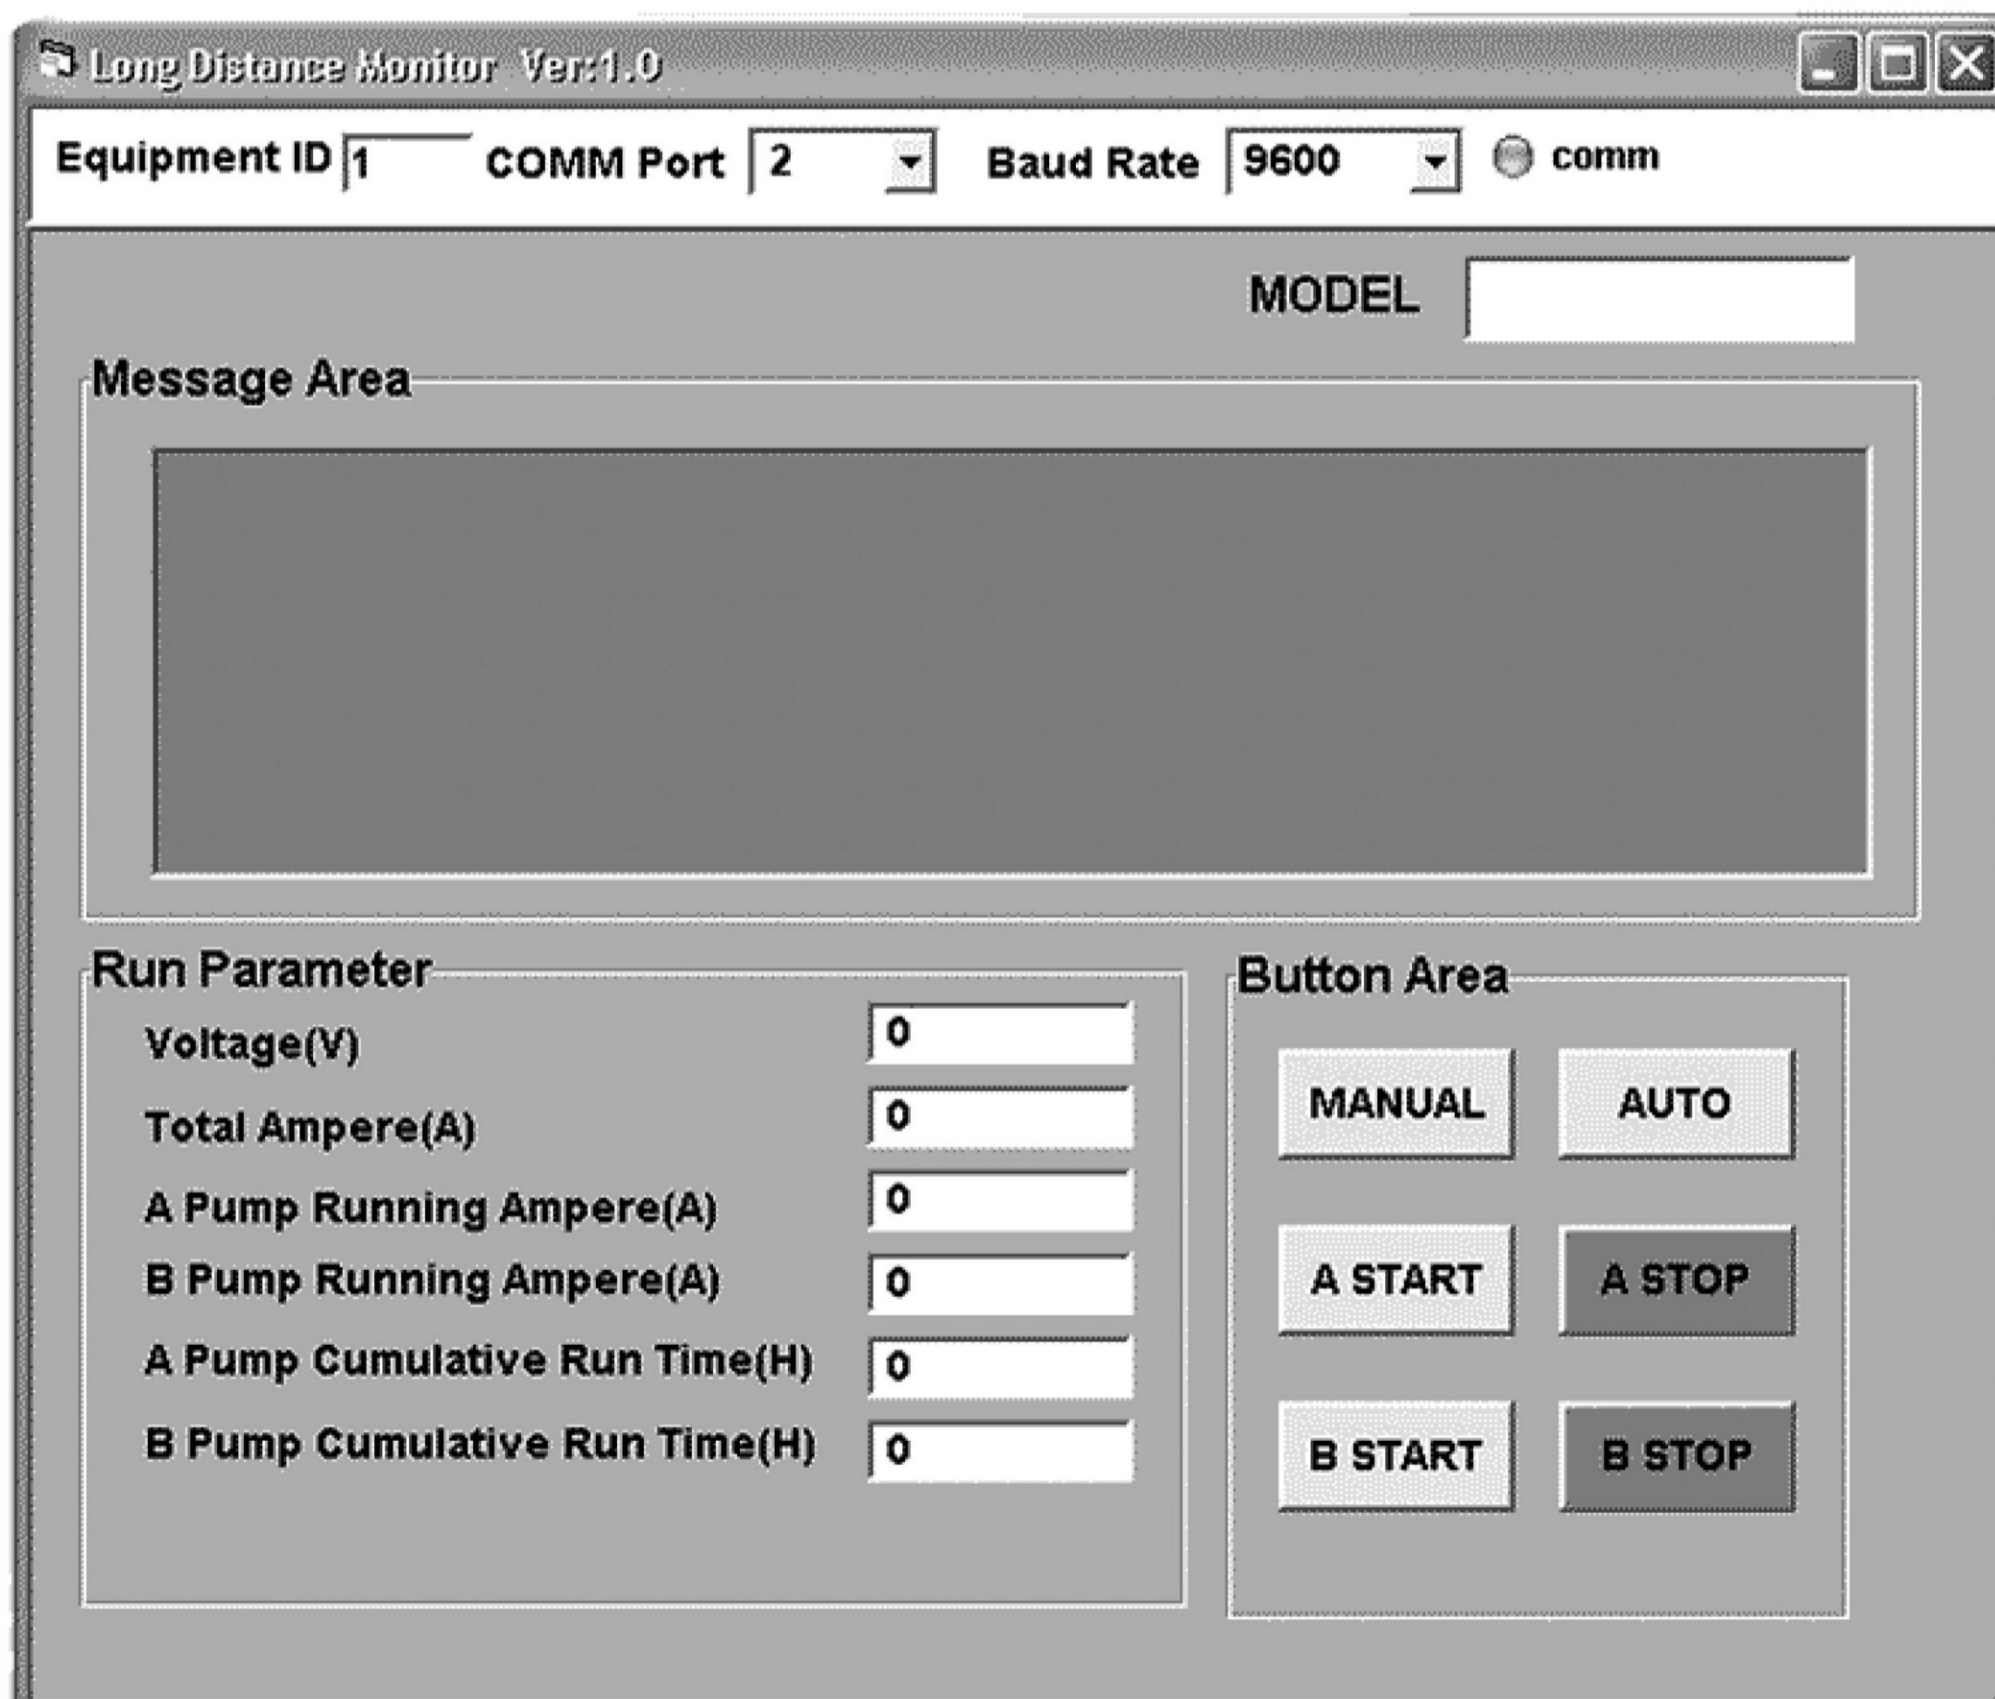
Long Distance Monitor Ver:1.0

Equipment ID 1 COMM Port 2 Baud Rate 9600 comm

MODEL

Message Area

Run Parameter

Voltage(V) 0

Total Ampere(A) 0

A Pump Running Ampere(A) 0

B Pump Running Ampere(A) 0

A Pump Cumulative Run Time(H) 0

B Pump Cumulative Run Time(H) 0

Button Area

MANUAL AUTO

A START A STOP

B START B STOP